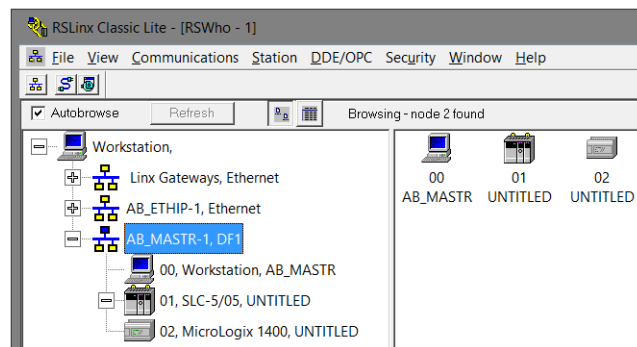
RSLinx Classic Lite - [RSWho - 1]

File View Communications Station DDE/OPC Security Window Help

Autobrowse
Refresh
Browsing - node 2 found

Workstation,
Linx Gateways, Ethernet
AB_ETHIP-1, Ethernet
AB_MASTR-1, DF1
00, Workstation, AB_MASTR
01, SLC-5/05, UNTITLED
02, MicroLogix 1400, UNTITLED

00
AB_MASTR
01
UNTITLED
02
UNTITLED